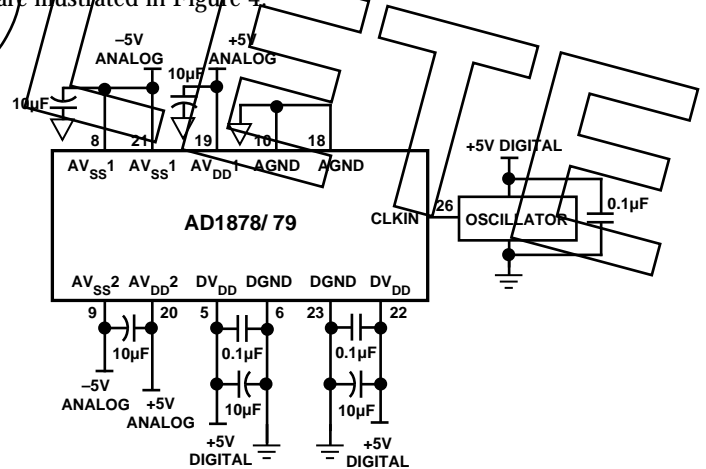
are illustrated in Figure 4.

–5V ANALOG

+5V ANALOG

10µF

10µF

8

21

19

10

18

$AV_{SS}1$

$AV_{SS}1$

$AV_{DD}1$

AGND

AGND

+5V DIGITAL

AD1878/ 79

CLKIN

26

OSCILLATOR

0.1µF

$AV_{SS}2$

$AV_{DD}2$

$DV_{DD}$

DGND

DGND

$DV_{DD}$

9

20

5

6

23

22

10µF

0.1µF

0.1µF

10µF

10µF

–5V ANALOG

+5V ANALOG

+5V DIGITAL

+5V DIGITAL